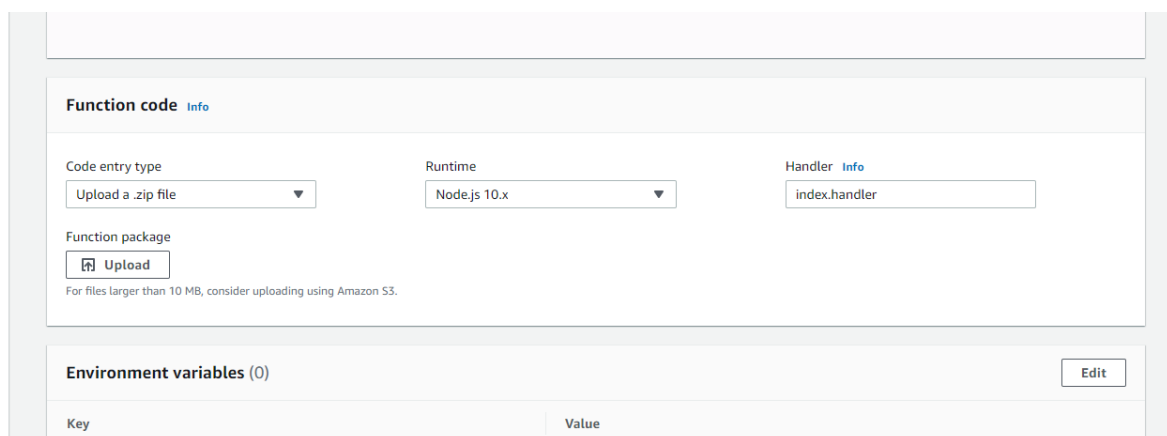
Function code Info

Code entry type
Upload a .zip file

Runtime
Node.js 10.x

Handler Info
index.handler

Function package
Upload
For files larger than 10 MB, consider uploading using Amazon S3.

Environment variables (0)
Edit

| Key | Value |
|---|---|